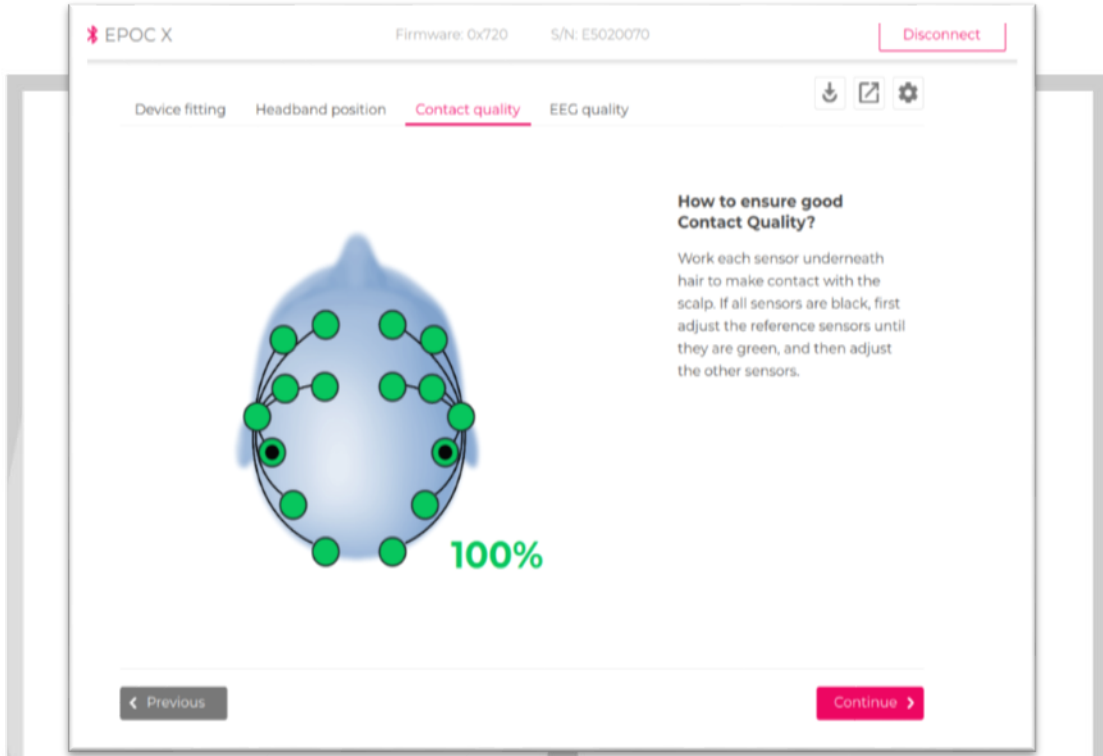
EPOC X

Firmware: 0x720

S/N: E5020070

Disconnect

Device fitting

Headband position

Contact quality

EEG quality

How to ensure good Contact Quality?

Work each sensor underneath hair to make contact with the scalp. If all sensors are black, first adjust the reference sensors until they are green, and then adjust the other sensors.

100%

Previous

Continue